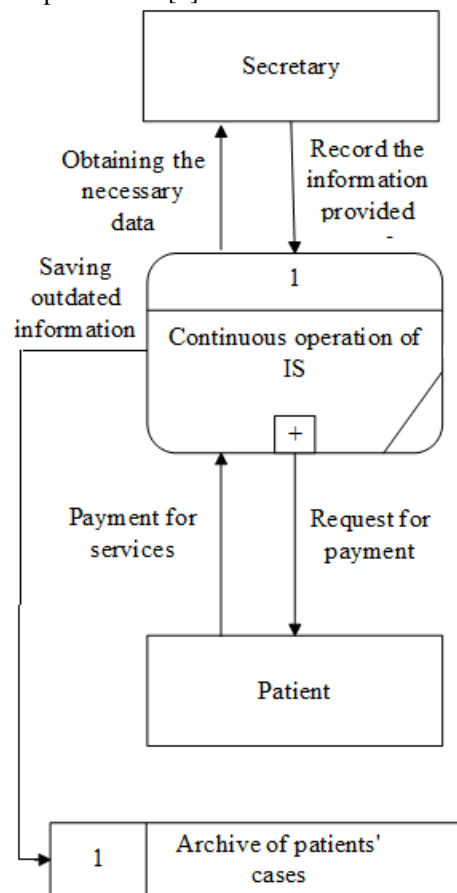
Secretary

Obtaining the necessary data

Record the information provided

Saving outdated information

1

Continuous operation of IS

+

Payment for services

Request for payment

Patient

1

Archive of patients' cases